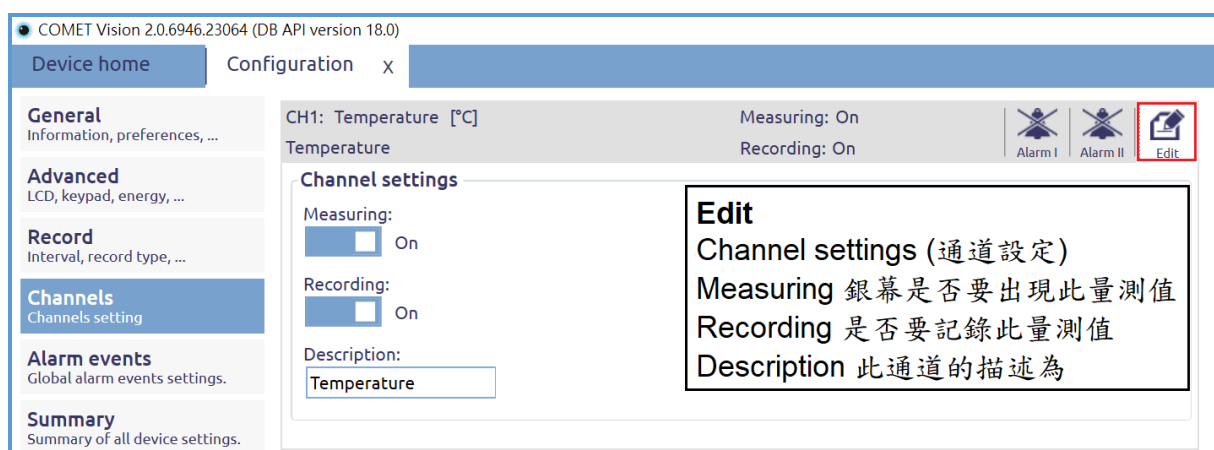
COMET Vision 2.0.6946.23064 (DB API version 18.0)

Device home
Configuration X

General
Information, preferences, ...

Advanced
LCD, keypad, energy, ...

Record
Interval, record type, ...

Channels
Channels setting

Alarm events
Global alarm events settings.

Summary
Summary of all device settings.

CH1: Temperature [°C]
Temperature
Measuring: On
Recording: On
Alarm I
Alarm II
Edit

Channel settings
Measuring:
On
Recording:
On
Description:
Temperature

Edit
Channel settings (通道設定)
Measuring 銀幕是否要出現此量測值
Recording 是否要記錄此量測值
Description 此通道的描述為